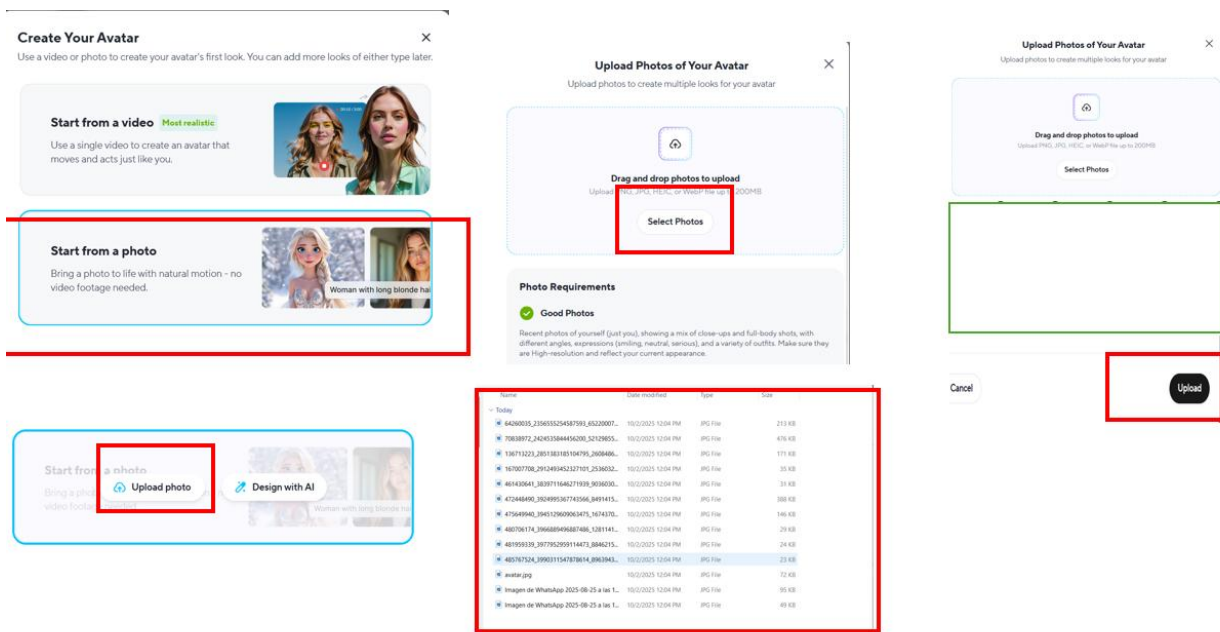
Create Your Avatar
Use a video or photo to create your avatar's first look. You can add more looks of either type later.

Start from a video Most realistic
Use a single video to create an avatar that moves and acts just like you.

Start from a photo
Bring a photo to life with natural motion - no video footage needed.
Woman with long blonde hai

Start from a photo
Bring a photo
video footage
Upload photo
Design with AI
Woman with long blonde ha

Upload Photos of Your Avatar
Upload photos to create multiple looks for your avatar
Drag and drop photos to upload
Upload PNG, JPG, HEIC, or WebP file up to 200MB
Select Photos
Photo Requirements
Good Photos
Recent photos of yourself (just you), showing a mix of close-ups and full-body shots, with different angles, expressions (smiling, neutral, serious), and a variety of outfits. Make sure they are High-resolution and reflect your current appearance.

| Name | Date modified | Type | Size |
|---|---|---|---|
| Today | | | |
| 64260035_2356555254587593_65220007... | 10/2/2025 12:04 PM | JPG File | 213 KB |
| 70838972_2424535844456200_52129855... | 10/2/2025 12:04 PM | JPG File | 476 KB |
| 136713223_2851383185104795_2608486... | 10/2/2025 12:04 PM | JPG File | 171 KB |
| 167007708_2912493452327101_2536032... | 10/2/2025 12:04 PM | JPG File | 35 KB |
| 461430641_3839711646271939_9036030... | 10/2/2025 12:04 PM | JPG File | 31 KB |
| 472448490_3924995367743566_8491415... | 10/2/2025 12:04 PM | JPG File | 388 KB |
| 475649940_3945129609063475_1674370... | 10/2/2025 12:04 PM | JPG File | 146 KB |
| 480706174_3966889496887486_1281141... | 10/2/2025 12:04 PM | JPG File | 29 KB |
| 481959339_3979529591144473_8846215... | 10/2/2025 12:04 PM | JPG File | 24 KB |
| 485767524_3990311547878614_8963943... | 10/2/2025 12:04 PM | JPG File | 23 KB |
| avatar.jpg | 10/2/2025 12:04 PM | JPG File | 72 KB |
| Imagen de WhatsApp 2025-08-25 a las 1... | 10/2/2025 12:04 PM | JPG File | 95 KB |
| Imagen de WhatsApp 2025-08-25 a las 1... | 10/2/2025 12:04 PM | JPG File | 49 KB |

Upload Photos of Your Avatar
Upload photos to create multiple looks for your avatar
Drag and drop photos to upload
Upload PNG, JPG, HEIC, or WebP file up to 200MB
Select Photos
Cancel
Upload